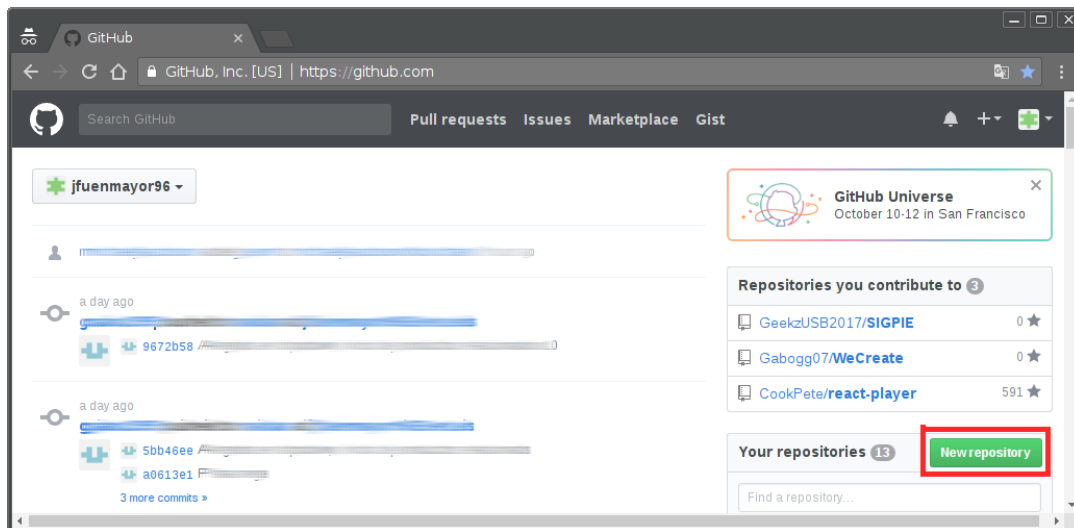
GitHub

GitHub, Inc. [US] | https://github.com

Search GitHub

Pull requests Issues Marketplace Gist

jfuenmayor96

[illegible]

a day ago

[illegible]

9672b58 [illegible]

a day ago

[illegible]

5bb46ee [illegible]

a0613e1 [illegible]

3 more commits »

GitHub Universe
October 10-12 in San Francisco

Repositories you contribute to 3

GeekzUSB2017/SIGPIE 0

Gabogg07/WeCreate 0

CookPete/react-player 591

Your repositories 13

New repository

Find a repository...